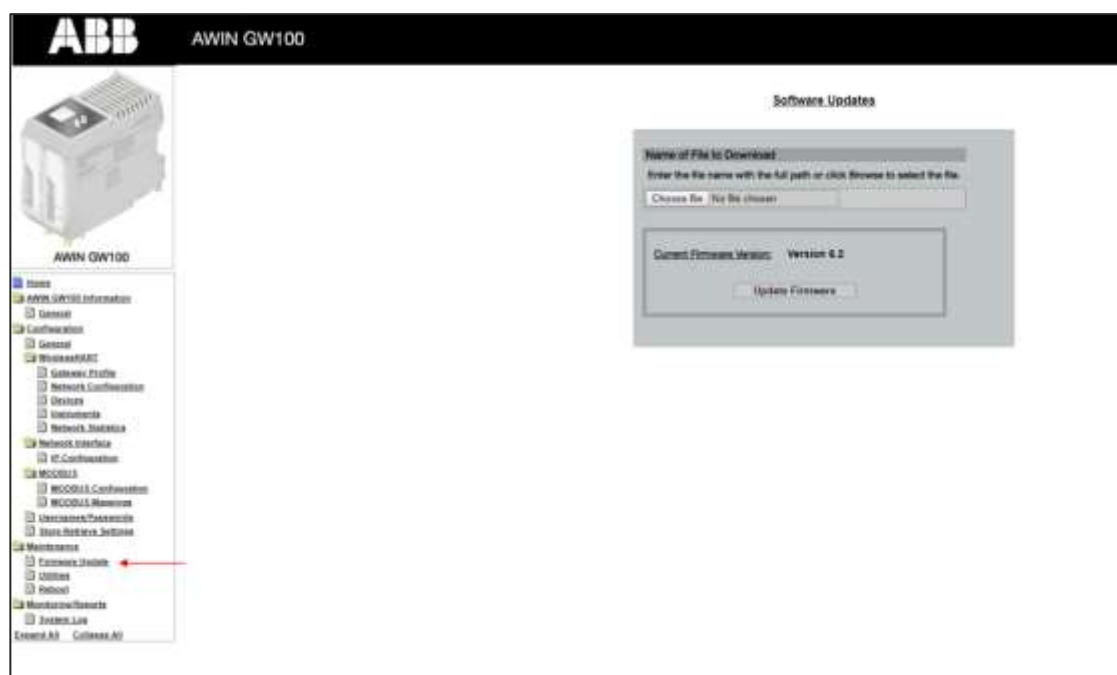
ABB

AWIN GW100

AWIN GW100

Home
AWIN GW100 Information
General
Configuration
General
WirelessHART
Gateway Profile
Network Configuration
Devices
Instruments
Network Statistics
Network Interface
IP Configuration
MODBUS
MODBUS Configuration
MODBUS Mappings
Usernames/Passwords
Store/Retrieve Settings
Maintenance
Firmware Update
Utilities
Reboot
Monitoring/Reports
System Log
Expand All Collapse All

Software Updates

Name of File to Download
Enter the file name with the full path or click Browse to select the file.
Choose file No file chosen

Current Firmware Version: Version 6.2

Update Firmware